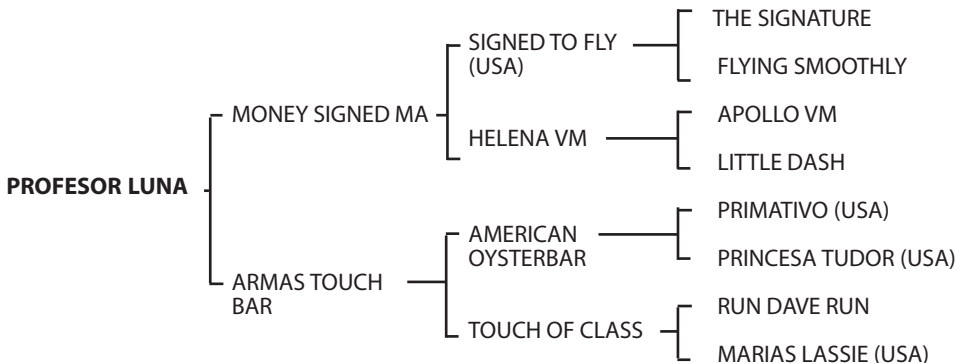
PROFESOR LUNA

MONEY SIGNED MA

SIGNED TO FLY (USA)

THE SIGNATURE

FLYING SMOOTHLY

HELENA VM

APOLLO VM

LITTLE DASH

ARMAS TOUCH BAR

AMERICAN OYSTERBAR

PRIMATIVO (USA)

PRINCESA TUDOR (USA)

TOUCH OF CLASS

RUN DAVE RUN

MARIAS LASSIE (USA)